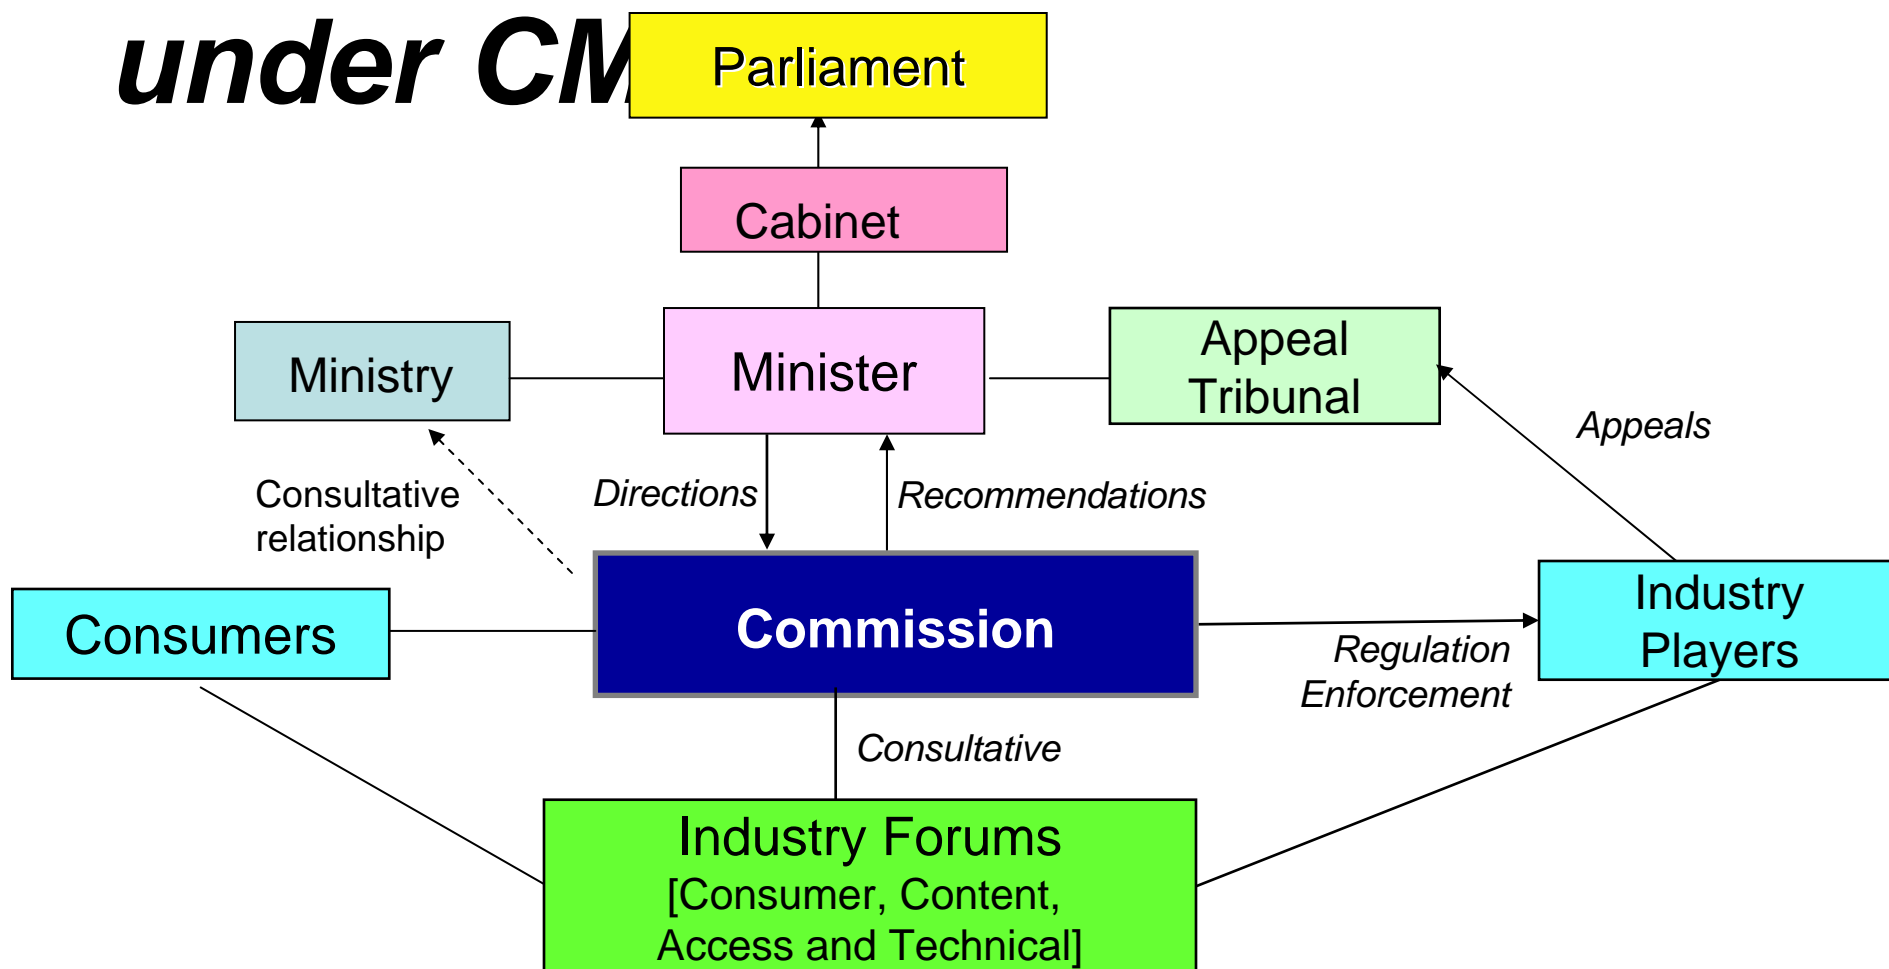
under CM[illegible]

Parliament

Cabinet

Ministry

Minister

Appeal Tribunal

Appeals

Consultative relationship

Directions

Recommendations

Consumers

Commission

Industry Players

Regulation Enforcement

Consultative

Industry Forums [Consumer, Content, Access and Technical]